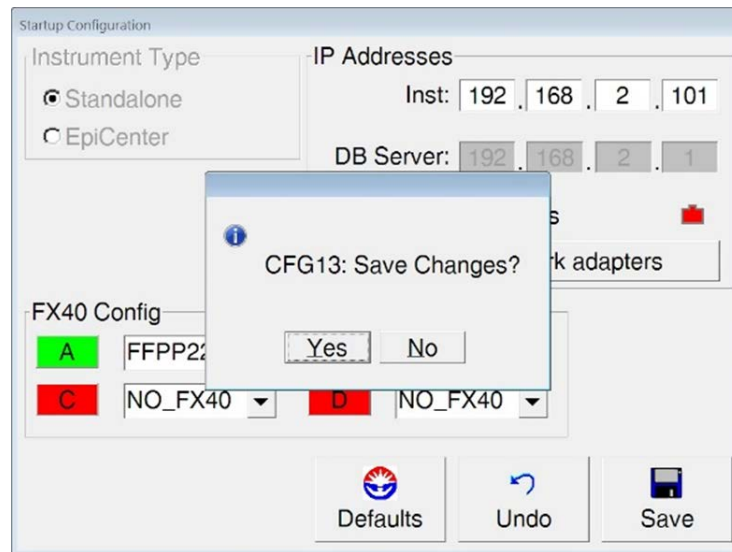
Startup Configuration

Instrument Type
Standalone
EpiCenter

IP Addresses
Inst: 192 . 168 . 2 . 101

DB Server: 192 . 168 . 2 . 1

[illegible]s

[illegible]rk adapters

CFG13: Save Changes?

Yes No

FX40 Config
A FFPP22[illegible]
C NO_FX40
D NO_FX40

Defaults
Undo
Save